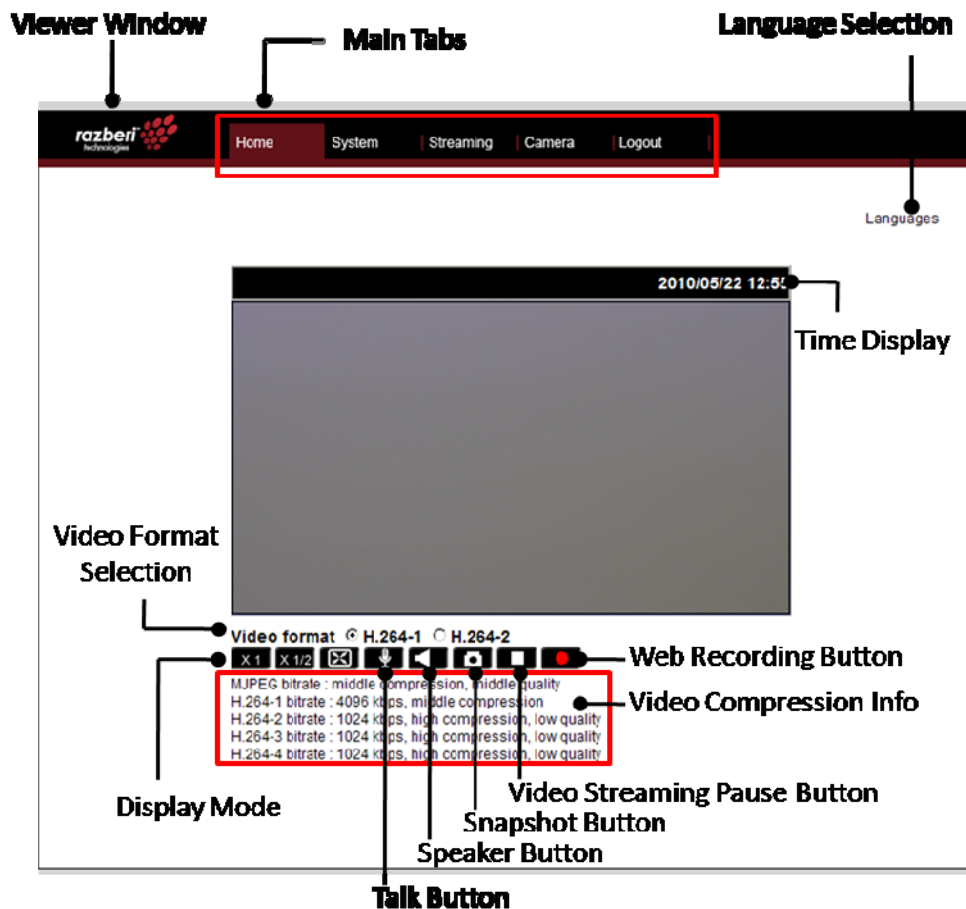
Viewer Window

Main Tabs

Language Selection

razberi technologies

Home | System | Streaming | Camera | Logout

Languages

2010/05/22 12:5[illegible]

Time Display

Video Format Selection

Video format ⊙ H.264-1 ○ H.264-2

X 1 X 1/2

Web Recording Button

MJPEG bitrate : middle compression, middle quality
H.264-1 bitrate : 4096 kbps, middle compression
H.264-2 bitrate : 1024 kbps, high compression, low quality
H.264-3 bitrate : 1024 kbps, high compression, low quality
H.264-4 bitrate : 1024 kbps, high compression, low quality

Video Compression Info

Video Streaming Pause Button

Display Mode

Snapshot Button

Speaker Button

Talk Button